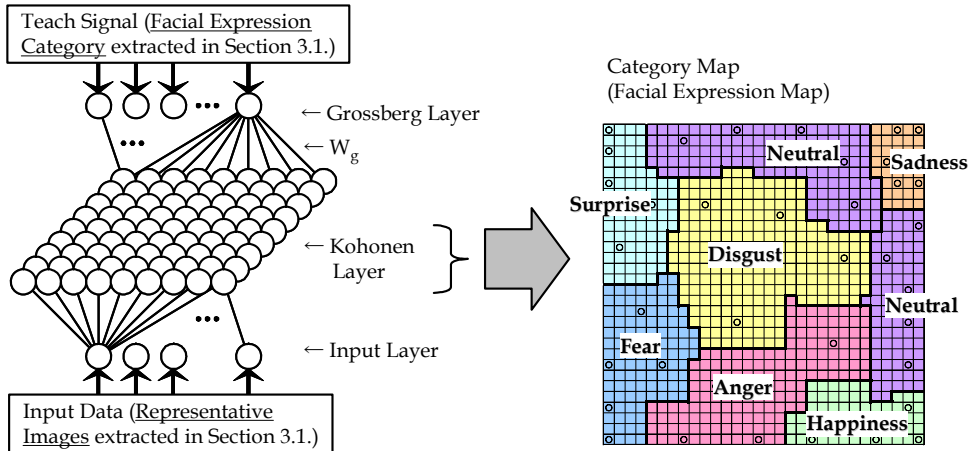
Teach Signal (Facial Expression Category extracted in Section 3.1.)

← Grossberg Layer

← $W_g$

← Kohonen Layer

← Input Layer

Input Data (Representative Images extracted in Section 3.1.)

Category Map
(Facial Expression Map)

Neutral
Sadness
Surprise
Disgust
Neutral
Fear
Anger
Happiness